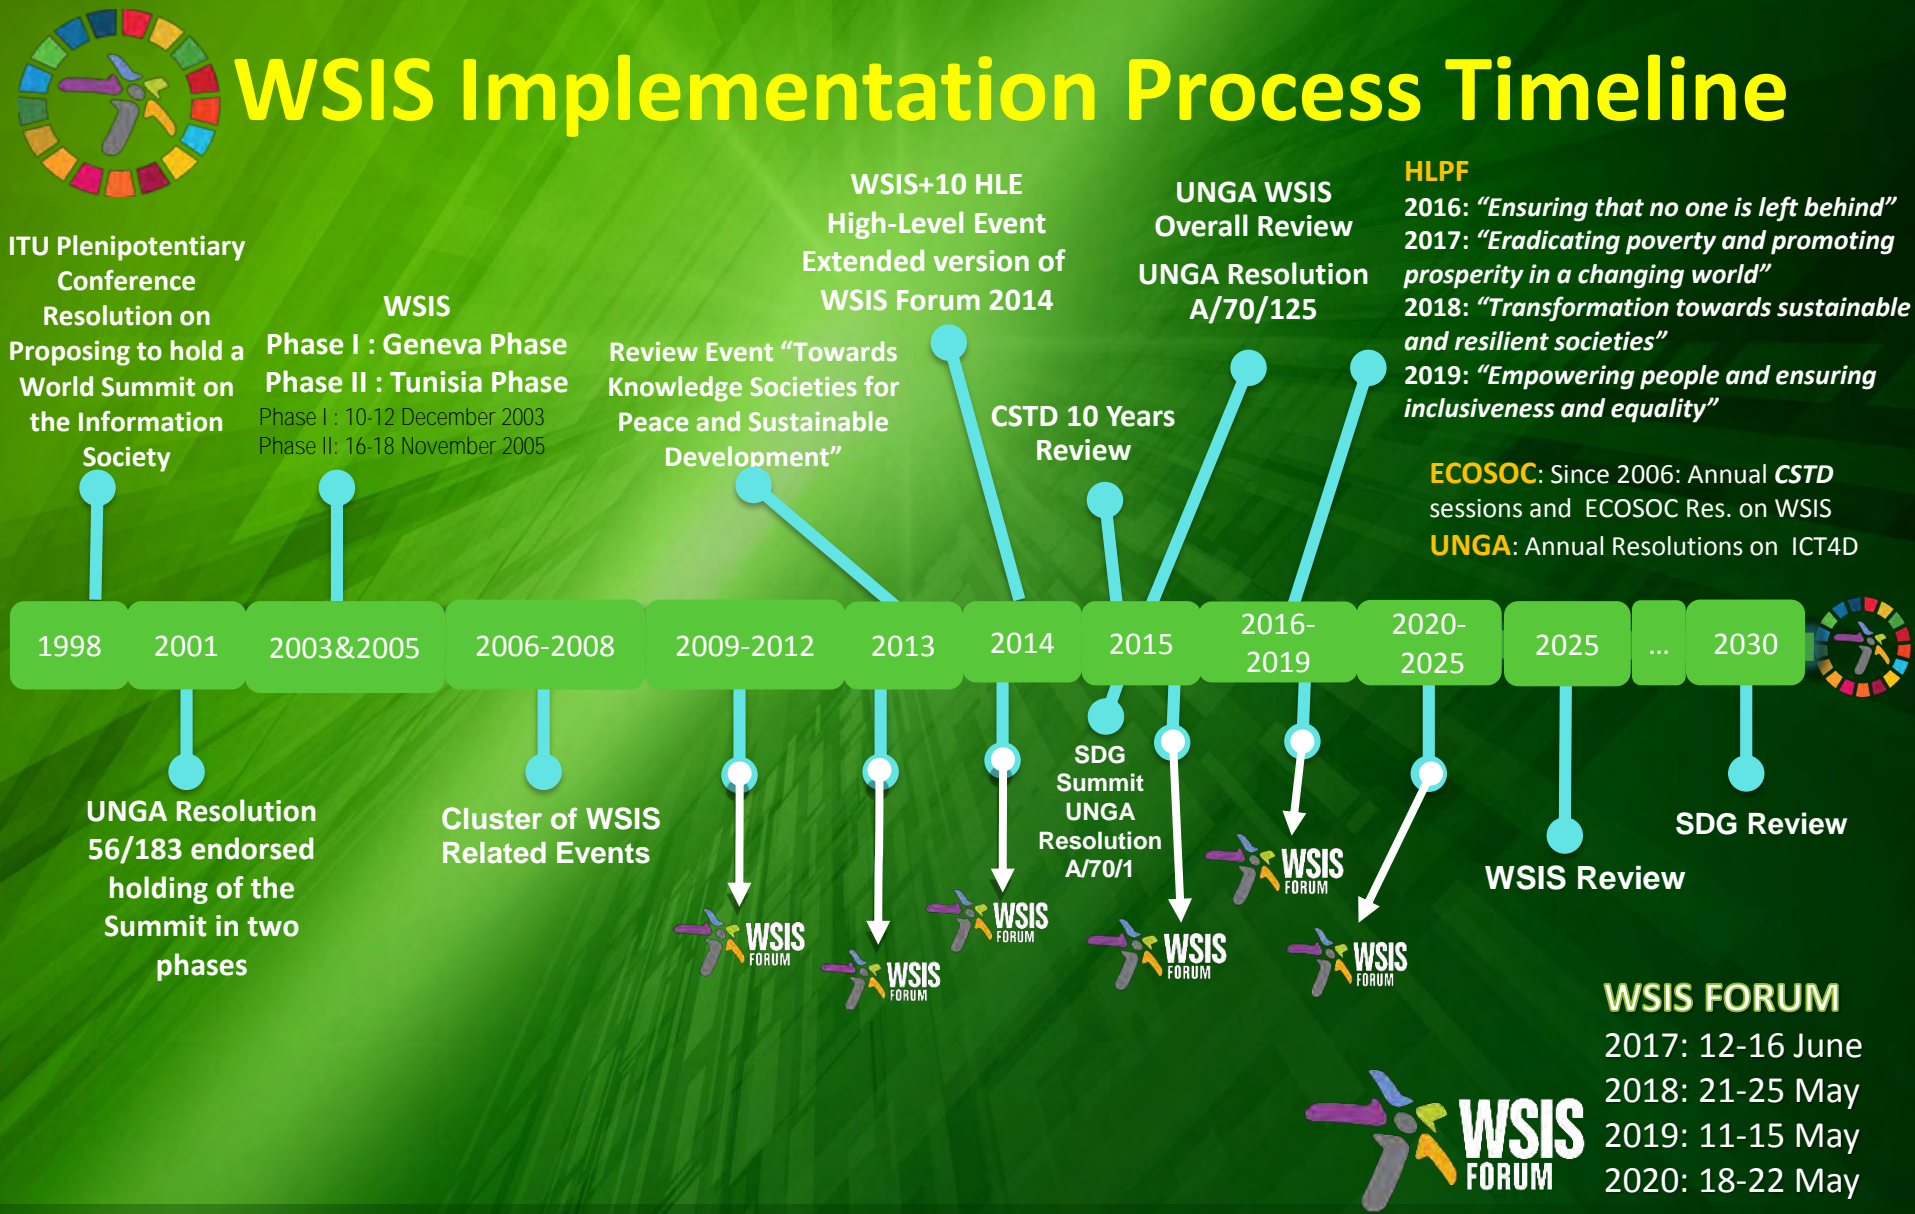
WSIS Implementation Process Timeline

ITU Plenipotentiary Conference Resolution on Proposing to hold a World Summit on the Information Society

WSIS
Phase I : Geneva Phase
Phase II : Tunisia Phase
Phase I : 10-12 December 2003
Phase II: 16-18 November 2005

Review Event "Towards Knowledge Societies for Peace and Sustainable Development"

WSIS+10 HLE
High-Level Event
Extended version of WSIS Forum 2014

CSTD 10 Years Review

UNGA WSIS Overall Review
UNGA Resolution A/70/125

HLPF
2016: "Ensuring that no one is left behind"
2017: "Eradicating poverty and promoting prosperity in a changing world"
2018: "Transformation towards sustainable and resilient societies"
2019: "Empowering people and ensuring inclusiveness and equality"

ECOSOC: Since 2006: Annual CSTD sessions and ECOSOC Res. on WSIS
UNGA: Annual Resolutions on ICT4D

| 1998 | 2001 | 2003&2005 | 2006-2008 | 2009-2012 | 2013 | 2014 | 2015 | 2016-2019 | 2020-2025 | 2025 | ... | 2030 |
|---|---|---|---|---|---|---|---|---|---|---|---|---|

UNGA Resolution 56/183 endorsed holding of the Summit in two phases

Cluster of WSIS Related Events

WSIS FORUM
WSIS FORUM
WSIS FORUM
WSIS FORUM
WSIS FORUM
WSIS FORUM

SDG Summit
UNGA Resolution A/70/1

WSIS Review

SDG Review

WSIS FORUM
2017: 12-16 June
2018: 21-25 May
2019: 11-15 May
2020: 18-22 May

WSIS FORUM